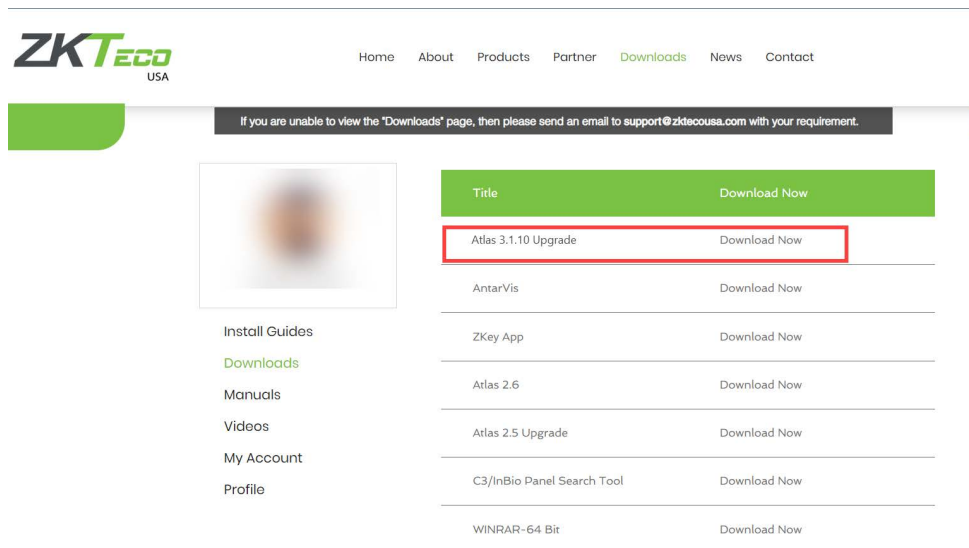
ZKTeco USA

Home About Products Partner Downloads News Contact

If you are unable to view the "Downloads" page, then please send an email to support@zktecousa.com with your requirement.

Install Guides
Downloads
Manuals
Videos
My Account
Profile

| Title | Download Now |
|---|---|
| Atlas 3.1.10 Upgrade | Download Now |
| AntarVis | Download Now |
| ZKey App | Download Now |
| Atlas 2.6 | Download Now |
| Atlas 2.5 Upgrade | Download Now |
| C3/InBio Panel Search Tool | Download Now |
| WINRAR-64 Bit | Download Now |